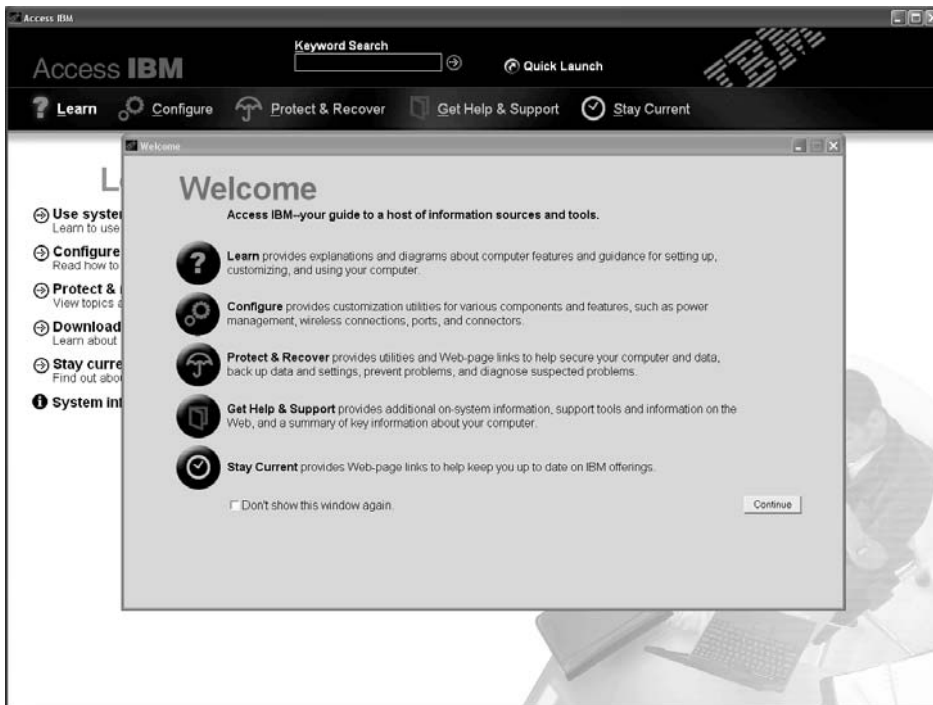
Access IBM

Access IBM

Keyword Search

Quick Launch

Learn Configure Protect & Recover Get Help & Support Stay Current

L

Use syster
Learn to use

Configure
Read how to

Protect &
View topics

Download
Learn about

Stay curre
Find out abo

System int

Welcome

Welcome

Access IBM–your guide to a host of information sources and tools.

Learn provides explanations and diagrams about computer features and guidance for setting up, customizing, and using your computer.

Configure provides customization utilities for various components and features, such as power management, wireless connections, ports, and connectors.

Protect & Recover provides utilities and Web-page links to help secure your computer and data, back up data and settings, prevent problems, and diagnose suspected problems.

Get Help & Support provides additional on-system information, support tools and information on the Web, and a summary of key information about your computer.

Stay Current provides Web-page links to help keep you up to date on IBM offerings.

Don't show this window again.

Continue